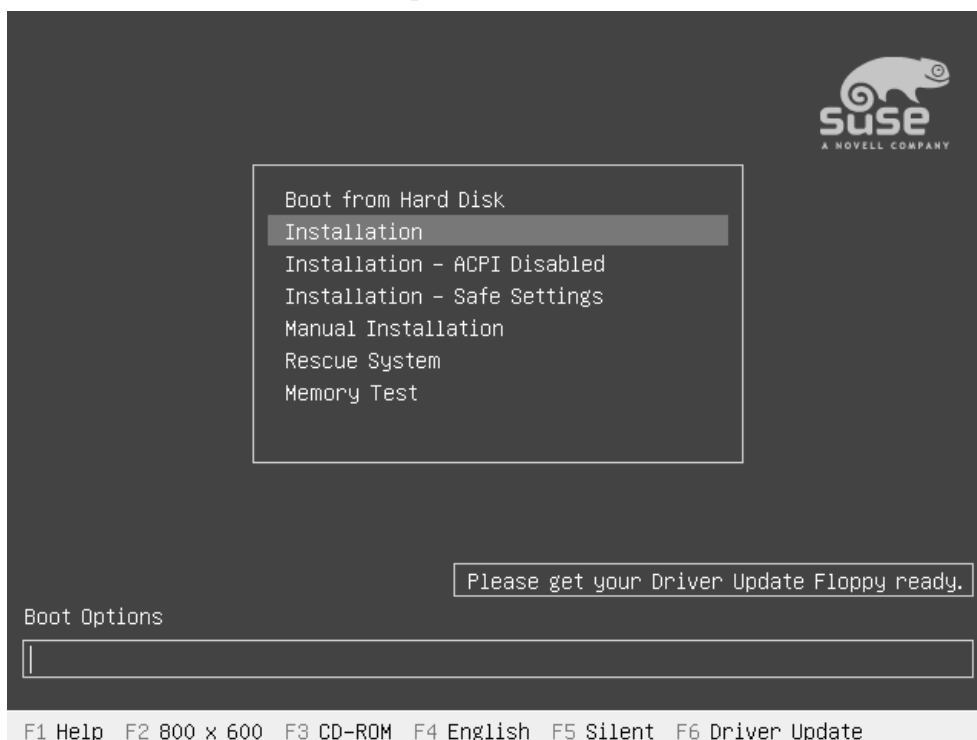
suse
A NOVELL COMPANY

Boot from Hard Disk
Installation
Installation – ACPI Disabled
Installation – Safe Settings
Manual Installation
Rescue System
Memory Test

Please get your Driver Update Floppy ready.

Boot Options

F1 Help F2 800 x 600 F3 CD-ROM F4 English F5 Silent F6 Driver Update